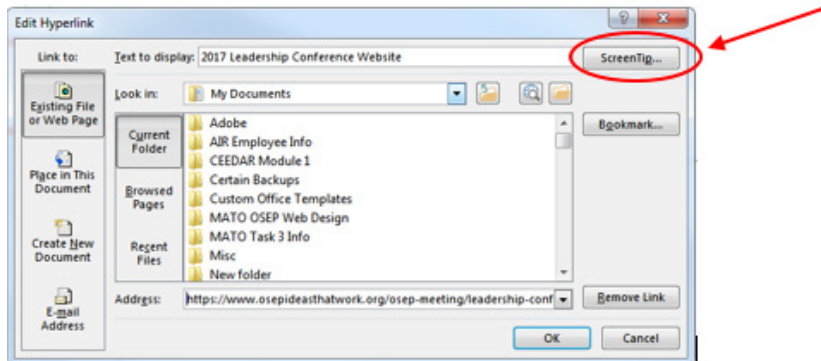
Edit Hyperlink

?

Link to:

Text to display: 2017 Leadership Conference Website

ScreenTip...

Existing File or Web Page

Look in: My Documents

Current Folder

Adobe
AIR Employee Info
CEEDAR Module 1
Certain Backups
Custom Office Templates
MATO OSEP Web Design
MATO Task 3 Info
Misc
New folder

Bookmark...

Place in This Document

Browsed Pages

Create New Document

Recent Files

E-mail Address

Address: https://www.osepideasthatwork.org/osep-meeting/leadership-conf

Remove Link

OK

Cancel